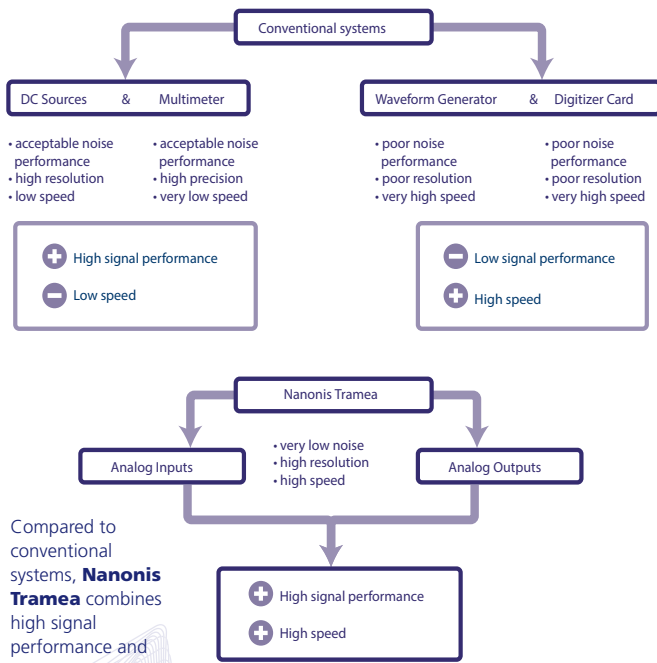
Conventional systems

DC Sources & Multimeter

• acceptable noise performance
• high resolution
• low speed

• acceptable noise performance
• high precision
• very low speed

High signal performance

Low speed

Waveform Generator & Digitizer Card

• poor noise performance
• poor resolution
• very high speed

• poor noise performance
• poor resolution
• very high speed

Low signal performance

High speed

Nanonis Tramea

Analog Inputs

• very low noise
• high resolution
• high speed

Analog Outputs

High signal performance

High speed

Compared to conventional systems, **Nanonis Tramea** combines high signal performance and